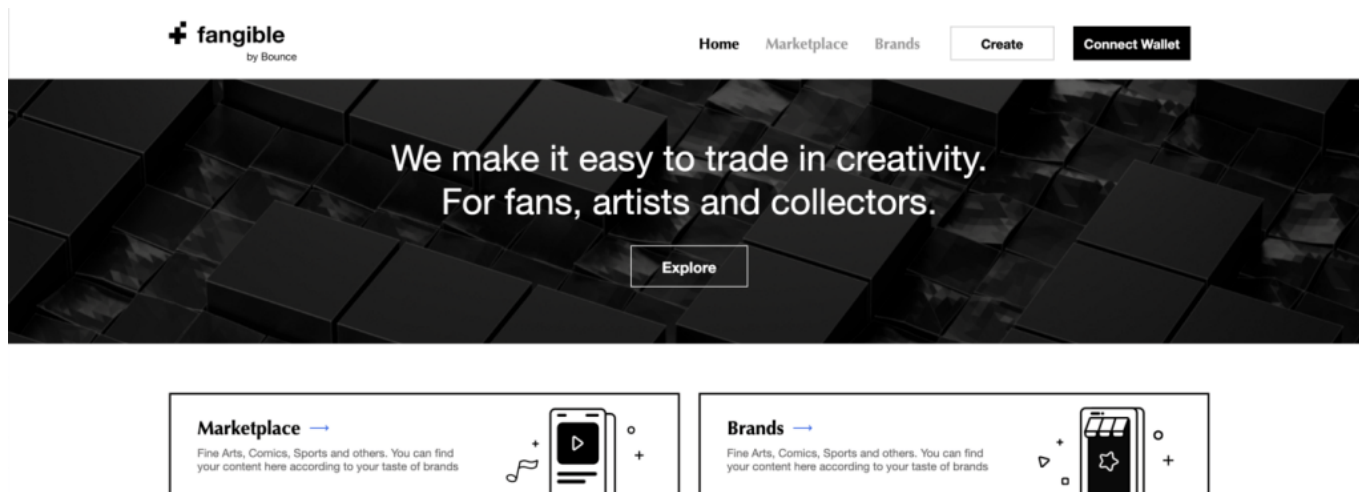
fangible
by Bounce

Home Marketplace Brands Create Connect Wallet

We make it easy to trade in creativity.
For fans, artists and collectors.

Explore

Marketplace →
Fine Arts, Comics, Sports and others. You can find your content here according to your taste of brands

Brands →
Fine Arts, Comics, Sports and others. You can find your content here according to your taste of brands